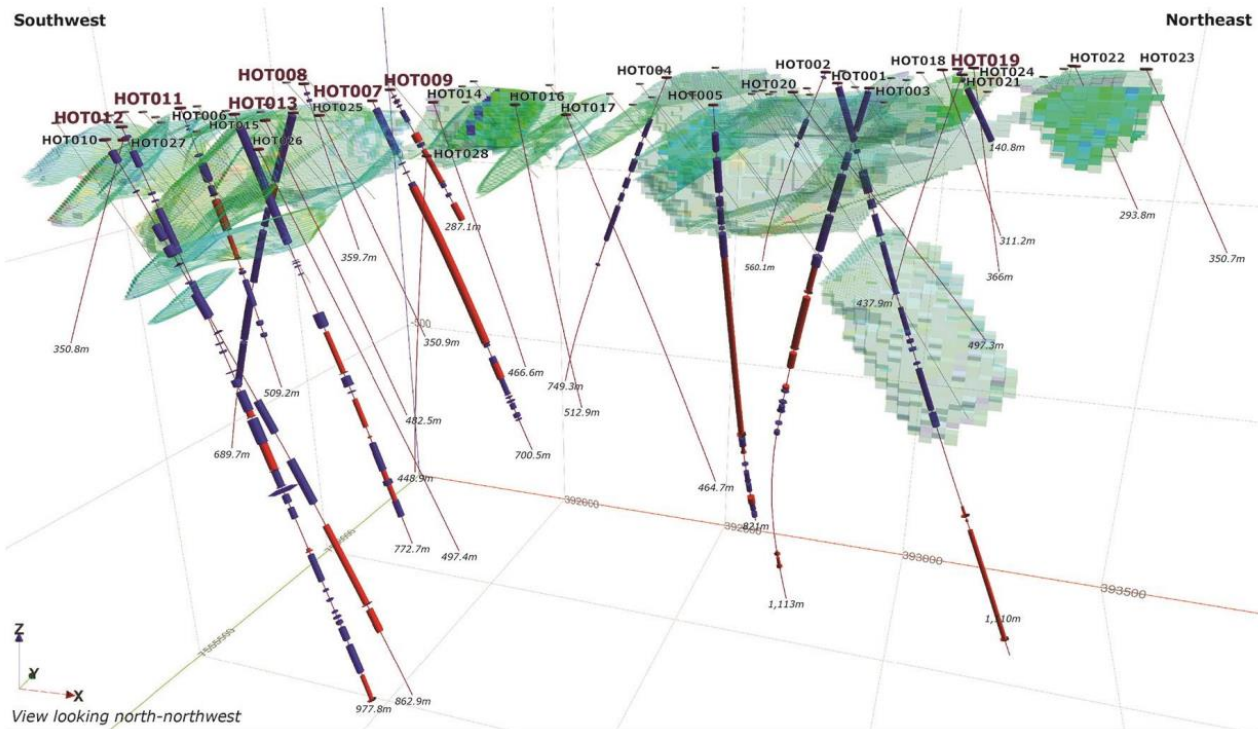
Southwest

Northeast

HOT012
HOT011
HOT010
HOT006
HOT027
HOT015
HOT008
HOT013
HOT026
HOT025
HOT007
HOT009
HOT014
HOT028
HOT016
HOT017
HOT004
HOT005
HOT002
HOT020
HOT001
HOT003
HOT018
HOT019
HOT024
HOT021
HOT022
HOT023

140.8m
293.8m
311.2m
366m
350.7m
560.1m
287.1m
359.7m
350.8m
-300
350.9m
466.6m
749.3m
512.9m
437.9m
497.3m
509.2m
482.5m
689.7m
700.5m
448.9m
392000
464.7m
821m
392500
393000
393500
772.7m
497.4m
1,113m
1,110m
862.9m
977.8m

Z
Y
X
View looking north-northwest